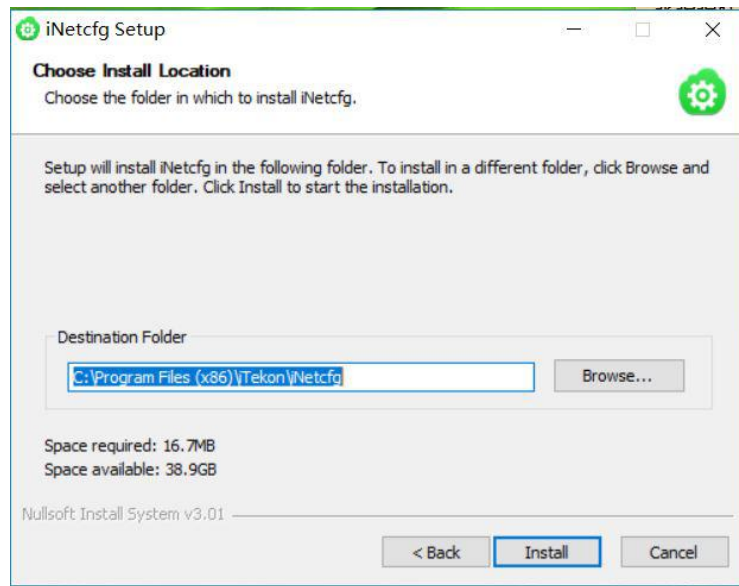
iNetcfg Setup

Choose Install Location
Choose the folder in which to install iNetcfg.

Setup will install iNetcfg in the following folder. To install in a different folder, click Browse and select another folder. Click Install to start the installation.

Destination Folder

C:\Program Files (x86)\Tekon\iNetcfg

Browse...

Space required: 16.7MB
Space available: 38.9GB

Nullsoft Install System v3.01

< Back
Install
Cancel